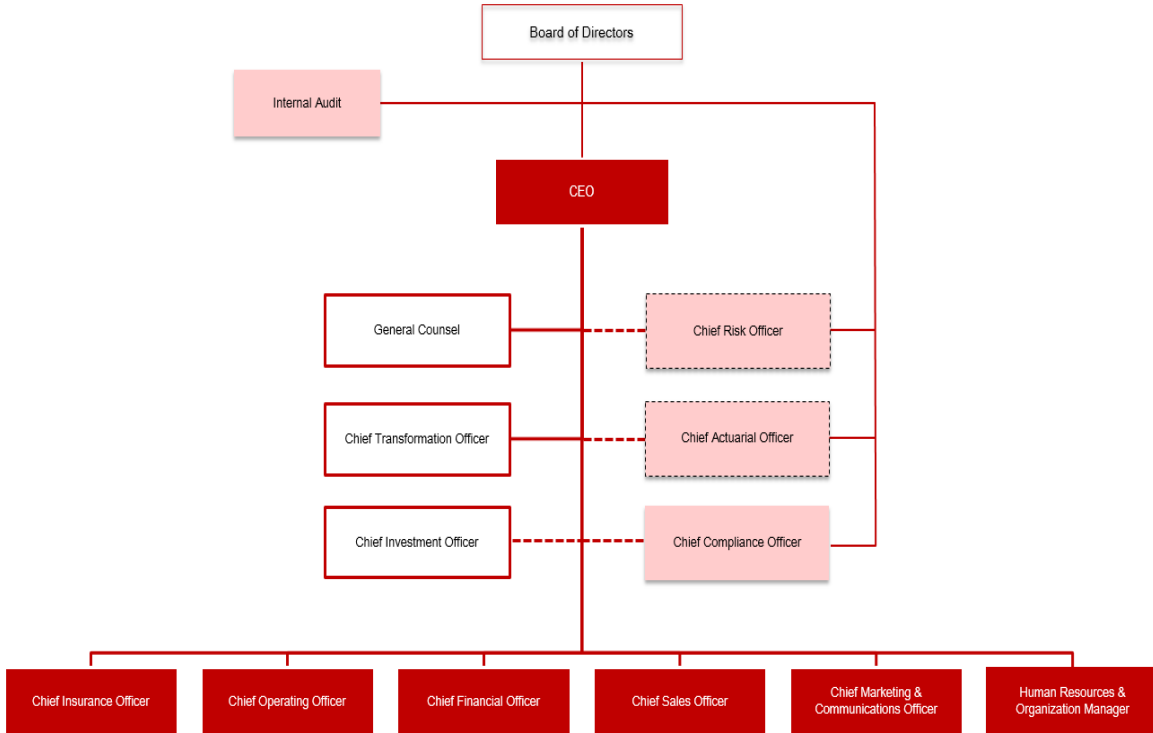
Board of Directors

Internal Audit

CEO

General Counsel

Chief Risk Officer

Chief Transformation Officer

Chief Actuarial Officer

Chief Investment Officer

Chief Compliance Officer

Chief Insurance Officer

Chief Operating Officer

Chief Financial Officer

Chief Sales Officer

Chief Marketing & Communications Officer

Human Resources & Organization Manager